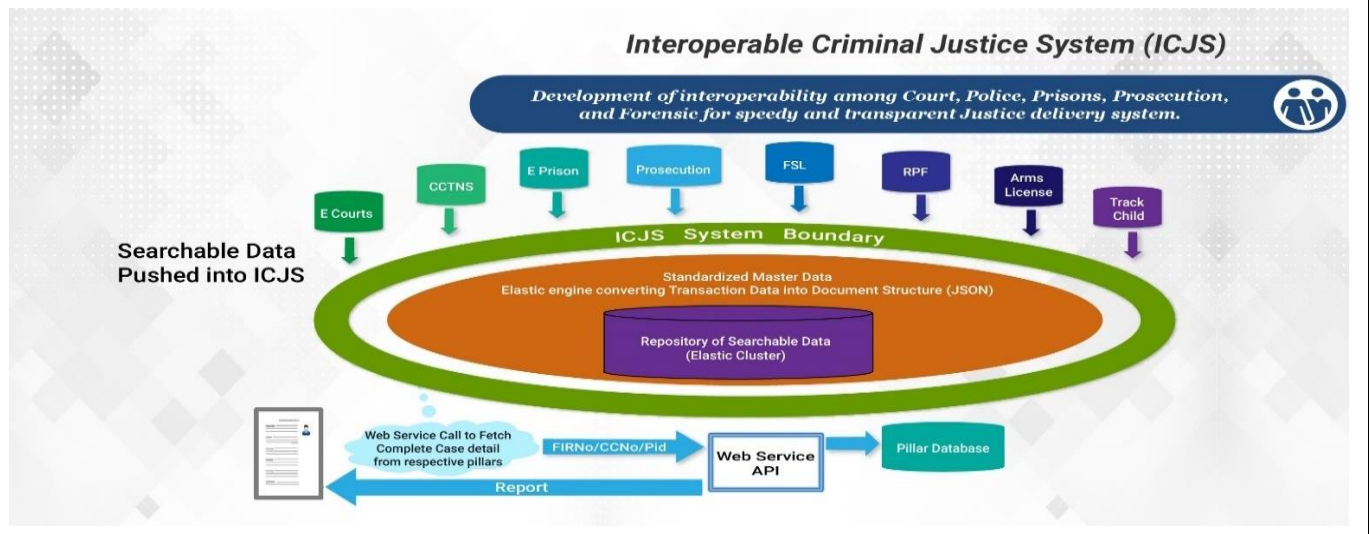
Interoperable Criminal Justice System (ICJS)

Development of interoperability among Court, Police, Prisons, Prosecution, and Forensic for speedy and transparent Justice delivery system.

E Courts

CCTNS

E Prison

Prosecution

FSL

RPF

Arms License

Track Child

Searchable Data Pushed into ICJS

ICJS System Boundary

Standardized Master Data
Elastic engine converting Transaction Data into Document Structure (JSON)

Repository of Searchable Data (Elastic Cluster)

Web Service Call to Fetch Complete Case detail from respective pillars

FIRNo/CCNo/Pid

Web Service API

Pillar Database

Report